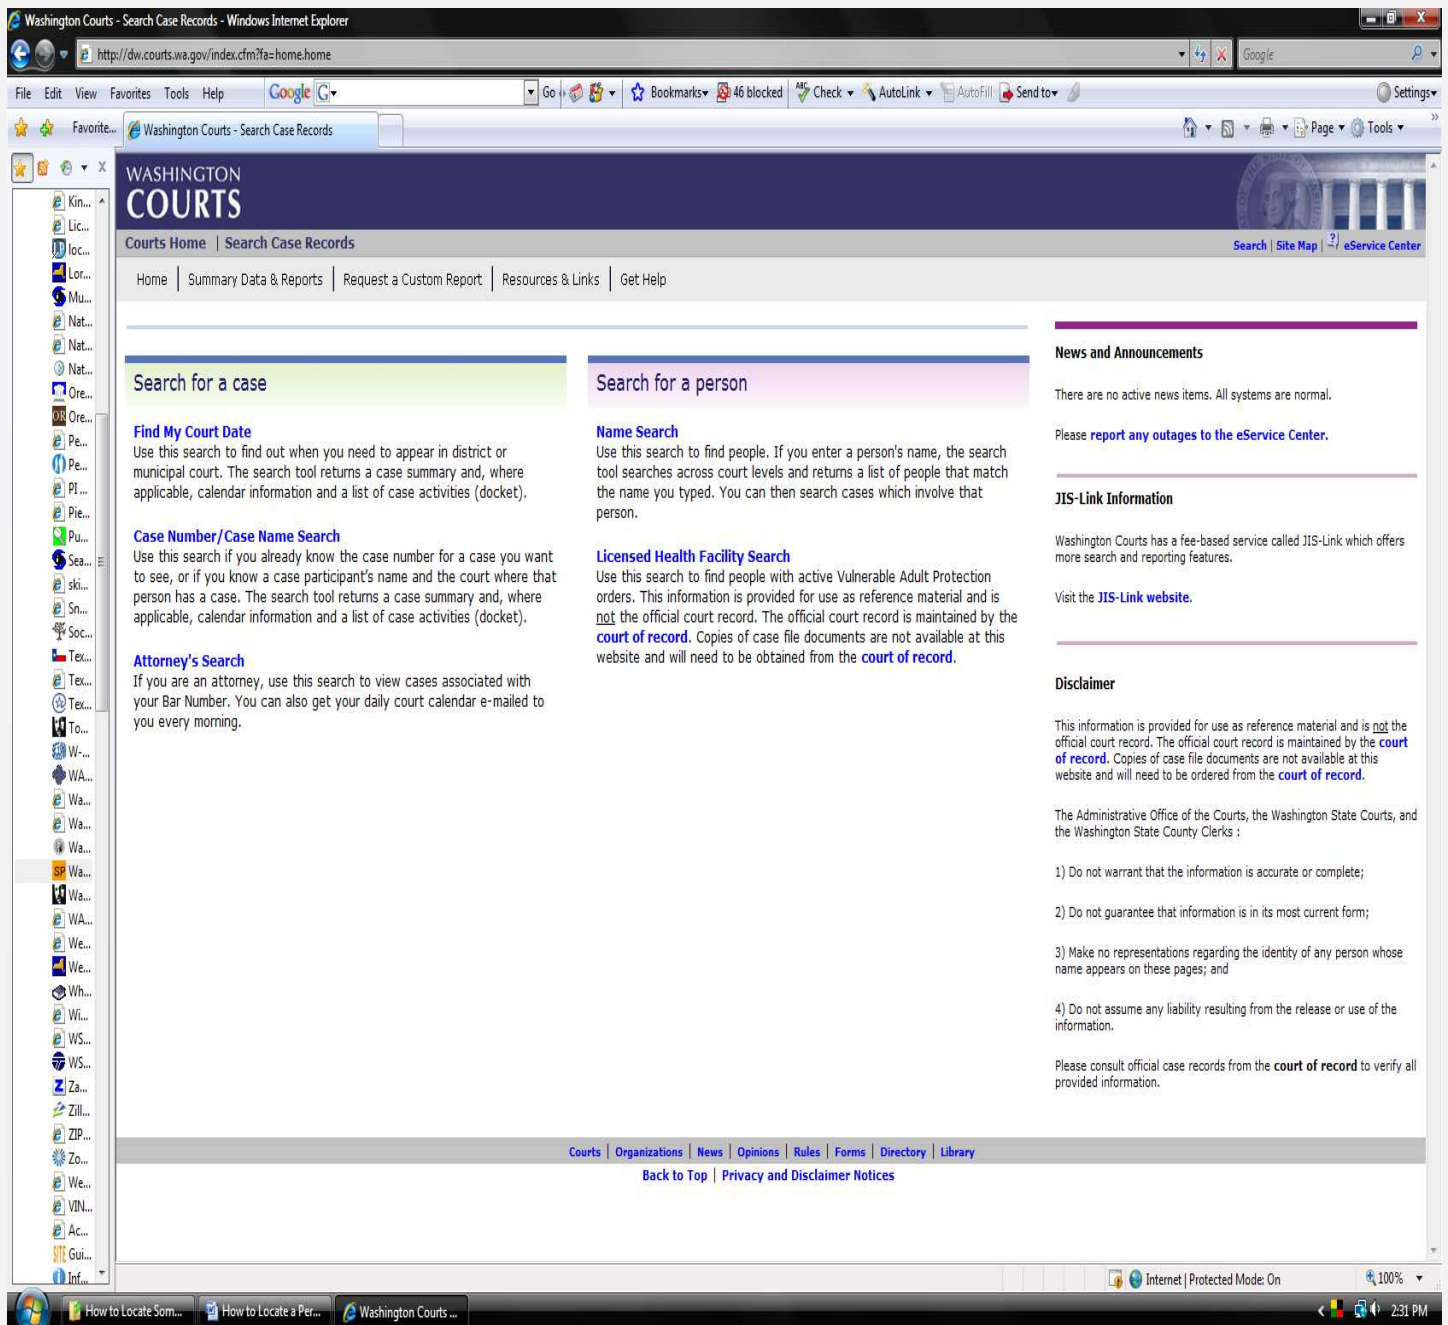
Washington Courts - Search Case Records - Windows Internet Explorer

http://dw.courts.wa.gov/index.cfm?fa=home.home

Google

File Edit View Favorites Tools Help

Google G

Go Bookmarks 46 blocked Check AutoLink AutoFill Send to Settings

Favorite... Washington Courts - Search Case Records

Page Tools

Kin... Lic... loc... Lor... Mu... Nat... Nat... Nat... Ore... Ore... Pe... Pe... Pl... Pie... Pu... Sea... ski... Sn... Soc... Tex... Tex... Tex... To... W-... WA... Wa... Wa... Wa... Wa... Wa... WA... We... We... Wh... Wi... WS... WS... Za... Zill... ZIP... Zo... We... VIN... Ac... Gui... Inf...

WASHINGTON
COURTS

Courts Home | Search Case Records

Search | Site Map | eService Center

Home | Summary Data & Reports | Request a Custom Report | Resources & Links | Get Help

Search for a case

Find My Court Date
Use this search to find out when you need to appear in district or municipal court. The search tool returns a case summary and, where applicable, calendar information and a list of case activities (docket).

Case Number/Case Name Search
Use this search if you already know the case number for a case you want to see, or if you know a case participant's name and the court where that person has a case. The search tool returns a case summary and, where applicable, calendar information and a list of case activities (docket).

Attorney's Search
If you are an attorney, use this search to view cases associated with your Bar Number. You can also get your daily court calendar e-mailed to you every morning.

Search for a person

Name Search
Use this search to find people. If you enter a person's name, the search tool searches across court levels and returns a list of people that match the name you typed. You can then search cases which involve that person.

Licensed Health Facility Search
Use this search to find people with active Vulnerable Adult Protection orders. This information is provided for use as reference material and is not the official court record. The official court record is maintained by the court of record. Copies of case file documents are not available at this website and will need to be obtained from the court of record.

News and Announcements

There are no active news items. All systems are normal.

Please report any outages to the eService Center.

JIS-Link Information

Washington Courts has a fee-based service called JIS-Link which offers more search and reporting features.

Visit the JIS-Link website.

Disclaimer

This information is provided for use as reference material and is not the official court record. The official court record is maintained by the court of record. Copies of case file documents are not available at this website and will need to be ordered from the court of record.

The Administrative Office of the Courts, the Washington State Courts, and the Washington State County Clerks :

1) Do not warrant that the information is accurate or complete;

2) Do not guarantee that information is in its most current form;

3) Make no representations regarding the identity of any person whose name appears on these pages; and

4) Do not assume any liability resulting from the release or use of the information.

Please consult official case records from the court of record to verify all provided information.

Courts | Organizations | News | Opinions | Rules | Forms | Directory | Library

Back to Top | Privacy and Disclaimer Notices

Internet | Protected Mode: On 100%

How to Locate Som... How to Locate a Per... Washington Courts ... 2:31 PM